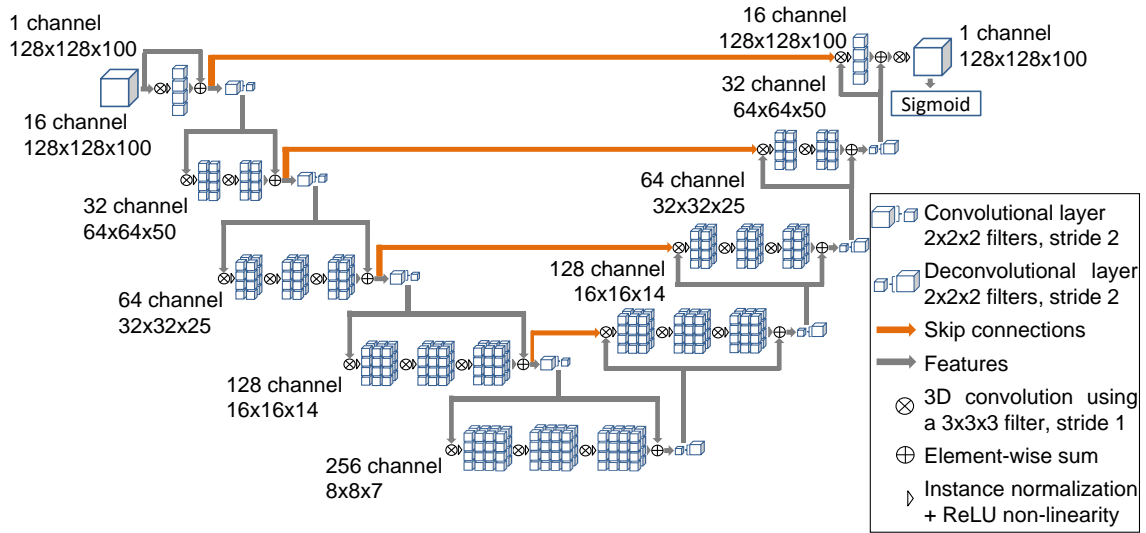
1 channel
128x128x100

16 channel
128x128x100

32 channel
64x64x50

64 channel
32x32x25

128 channel
16x16x14

256 channel
8x8x7

128 channel
16x16x14

64 channel
32x32x25

32 channel
64x64x50

16 channel
128x128x100

1 channel
128x128x100

Sigmoid

Convolutional layer 2x2x2 filters, stride 2

Deconvolutional layer 2x2x2 filters, stride 2

Skip connections

Features

$\otimes$ 3D convolution using a 3x3x3 filter, stride 1

$\oplus$ Element-wise sum

Instance normalization + ReLU non-linearity